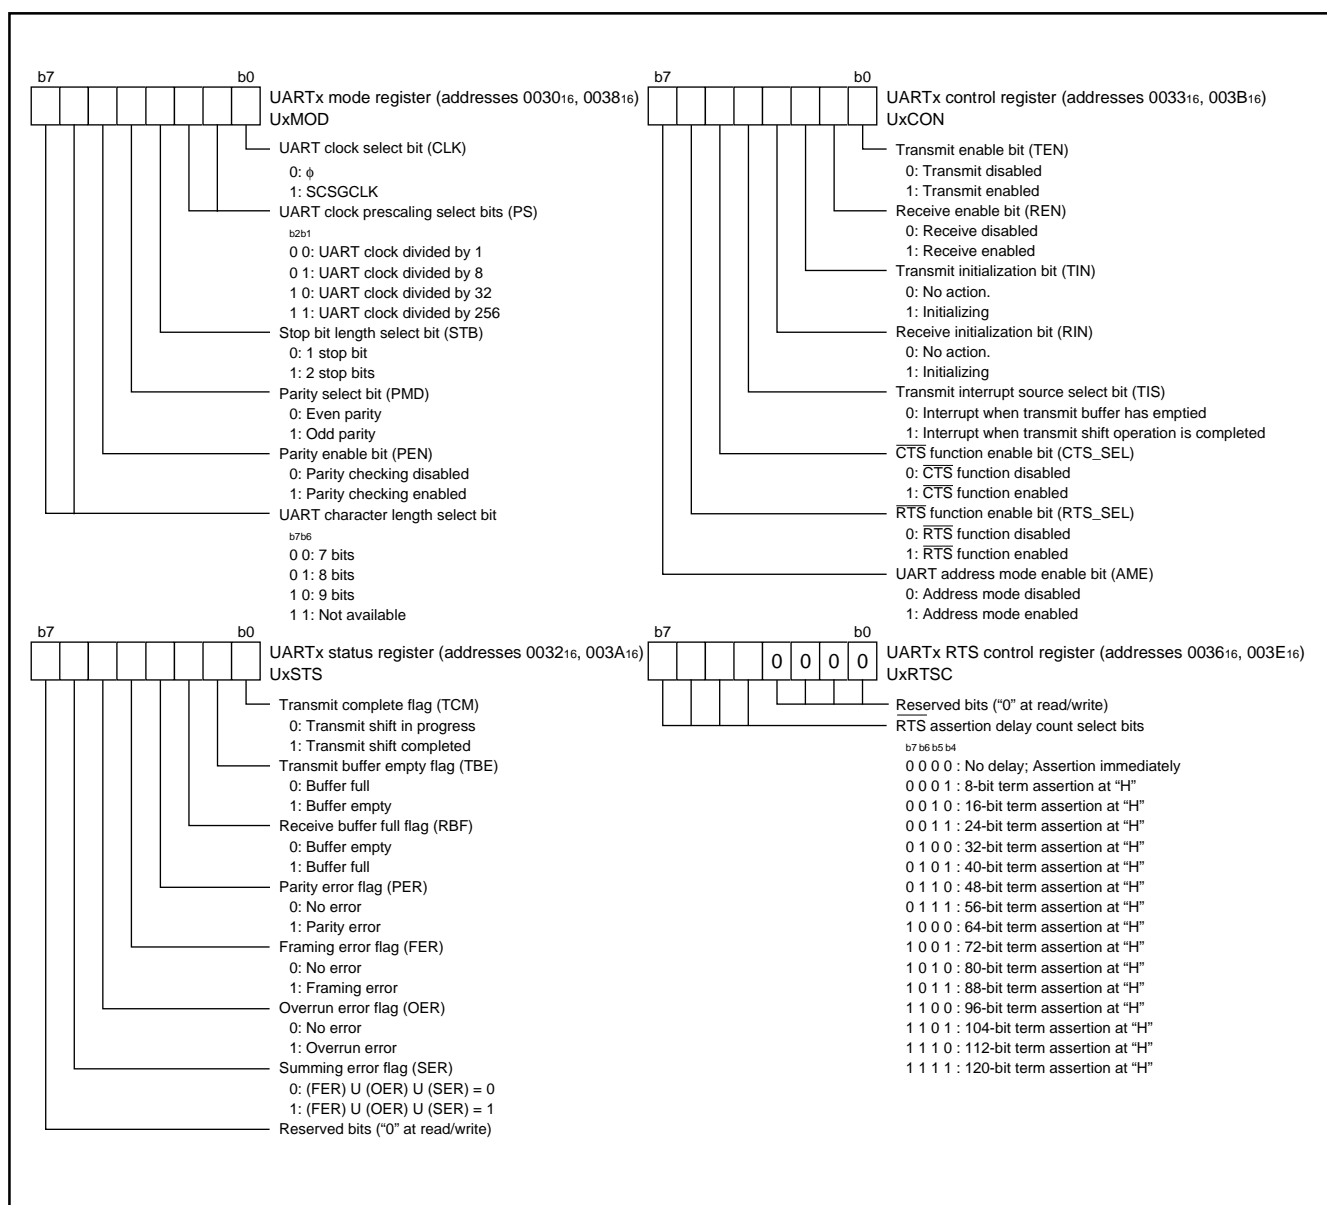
b7 b0
UARTx mode register (addresses $0030_{16}$, $0038_{16}$)
UxMOD

UART clock select bit (CLK)
0: $\phi$
1: SCSGCLK
UART clock prescaling select bits (PS)
b2b1
0 0: UART clock divided by 1
0 1: UART clock divided by 8
1 0: UART clock divided by 32
1 1: UART clock divided by 256
Stop bit length select bit (STB)
0: 1 stop bit
1: 2 stop bits
Parity select bit (PMD)
0: Even parity
1: Odd parity
Parity enable bit (PEN)
0: Parity checking disabled
1: Parity checking enabled
UART character length select bit
b7b6
0 0: 7 bits
0 1: 8 bits
1 0: 9 bits
1 1: Not available

b7 b0
UARTx control register (addresses $0033_{16}$, $003B_{16}$)
UxCON

Transmit enable bit (TEN)
0: Transmit disabled
1: Transmit enabled
Receive enable bit (REN)
0: Receive disabled
1: Receive enabled
Transmit initialization bit (TIN)
0: No action.
1: Initializing
Receive initialization bit (RIN)
0: No action.
1: Initializing
Transmit interrupt source select bit (TIS)
0: Interrupt when transmit buffer has emptied
1: Interrupt when transmit shift operation is completed
$\overline{CTS}$ function enable bit (CTS_SEL)
0: $\overline{CTS}$ function disabled
1: $\overline{CTS}$ function enabled
$\overline{RTS}$ function enable bit (RTS_SEL)
0: $\overline{RTS}$ function disabled
1: $\overline{RTS}$ function enabled
UART address mode enable bit (AME)
0: Address mode disabled
1: Address mode enabled

b7 b0
UARTx status register (addresses $0032_{16}$, $003A_{16}$)
UxSTS

Transmit complete flag (TCM)
0: Transmit shift in progress
1: Transmit shift completed
Transmit buffer empty flag (TBE)
0: Buffer full
1: Buffer empty
Receive buffer full flag (RBF)
0: Buffer empty
1: Buffer full
Parity error flag (PER)
0: No error
1: Parity error
Framing error flag (FER)
0: No error
1: Framing error
Overrun error flag (OER)
0: No error
1: Overrun error
Summing error flag (SER)
0: (FER) U (OER) U (SER) = 0
1: (FER) U (OER) U (SER) = 1
Reserved bits (“0” at read/write)

b7 b0
0 0 0 0
UARTx RTS control register (addresses $0036_{16}$, $003E_{16}$)
UxRTSC

Reserved bits (“0” at read/write)
$\overline{RTS}$ assertion delay count select bits
b7 b6 b5 b4
0 0 0 0 : No delay; Assertion immediately
0 0 0 1 : 8-bit term assertion at “H”
0 0 1 0 : 16-bit term assertion at “H”
0 0 1 1 : 24-bit term assertion at “H”
0 1 0 0 : 32-bit term assertion at “H”
0 1 0 1 : 40-bit term assertion at “H”
0 1 1 0 : 48-bit term assertion at “H”
0 1 1 1 : 56-bit term assertion at “H”
1 0 0 0 : 64-bit term assertion at “H”
1 0 0 1 : 72-bit term assertion at “H”
1 0 1 0 : 80-bit term assertion at “H”
1 0 1 1 : 88-bit term assertion at “H”
1 1 0 0 : 96-bit term assertion at “H”
1 1 0 1 : 104-bit term assertion at “H”
1 1 1 0 : 112-bit term assertion at “H”
1 1 1 1 : 120-bit term assertion at “H”